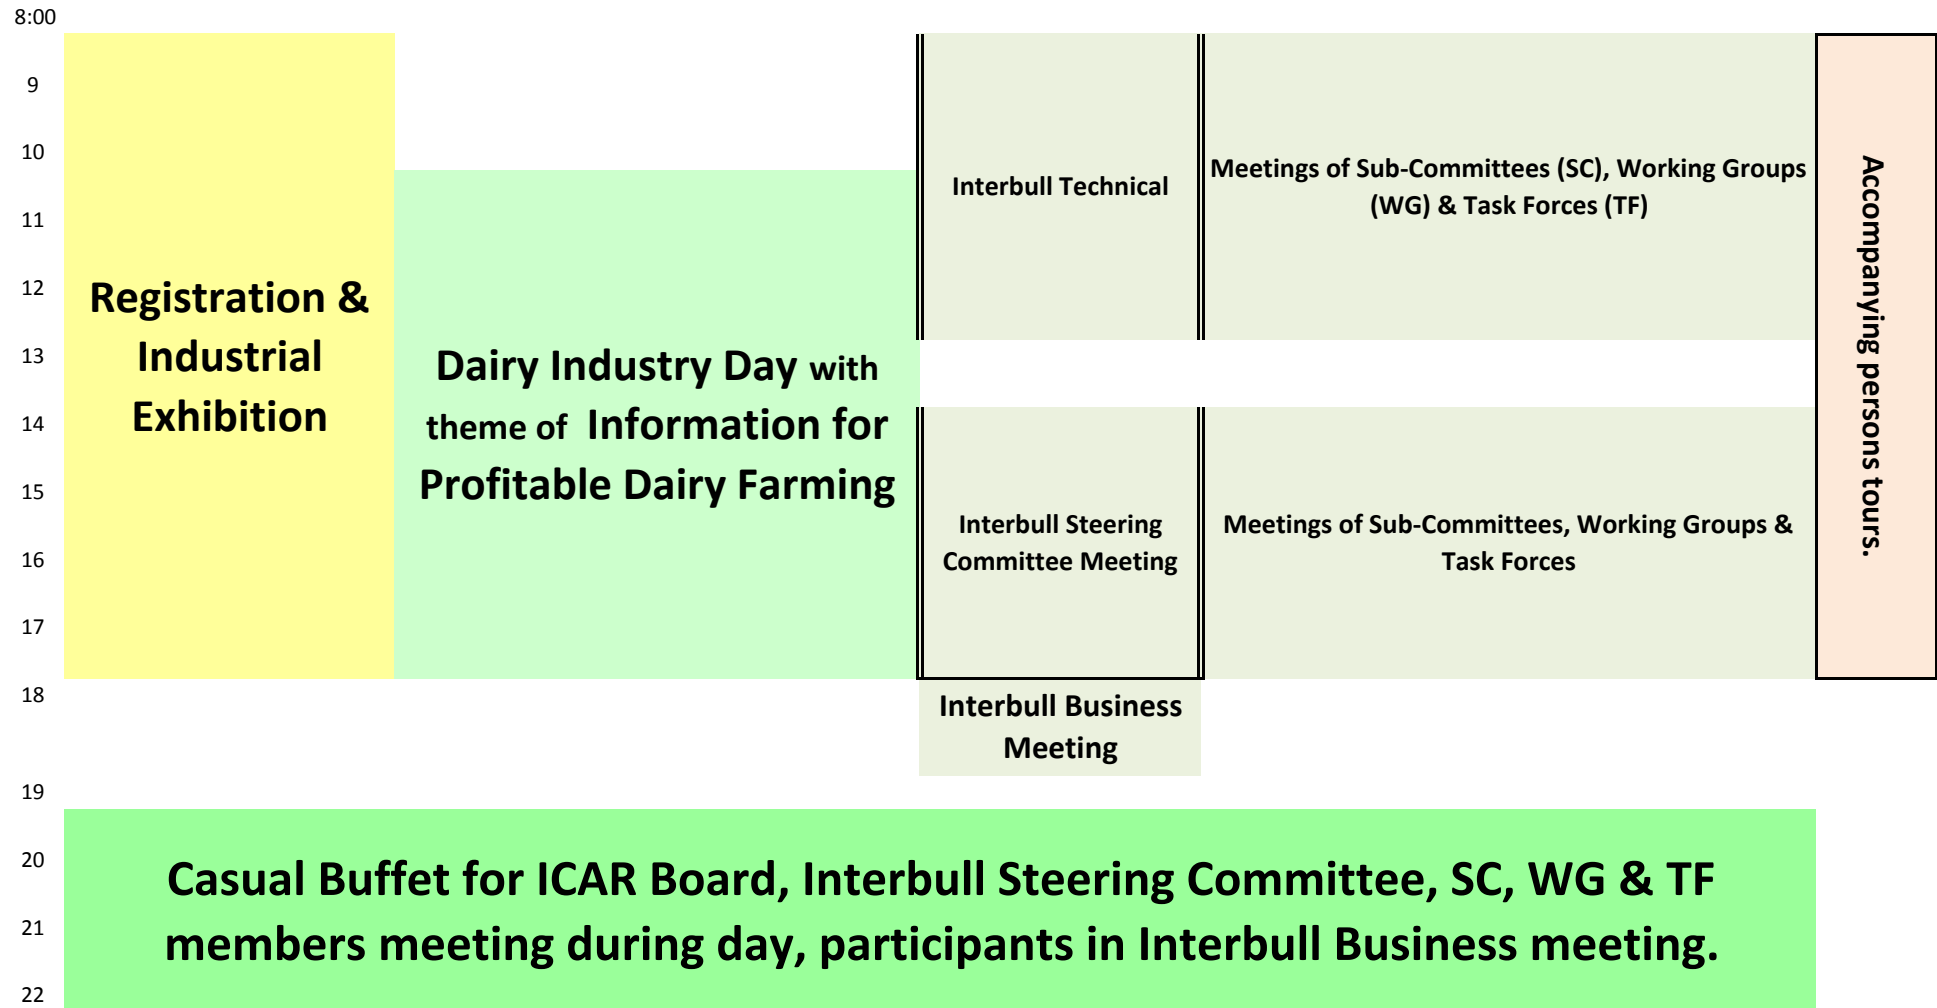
8:00
9
10
11
12
13
14
15
16
17
18
19
20
21
22

Registration & Industrial Exhibition

Dairy Industry Day with theme of Information for Profitable Dairy Farming

Interbull Technical

Meetings of Sub-Committees (SC), Working Groups (WG) & Task Forces (TF)

Accompanying persons tours.

Interbull Steering Committee Meeting

Meetings of Sub-Committees, Working Groups & Task Forces

Interbull Business Meeting

Casual Buffet for ICAR Board, Interbull Steering Committee, SC, WG & TF members meeting during day, participants in Interbull Business meeting.